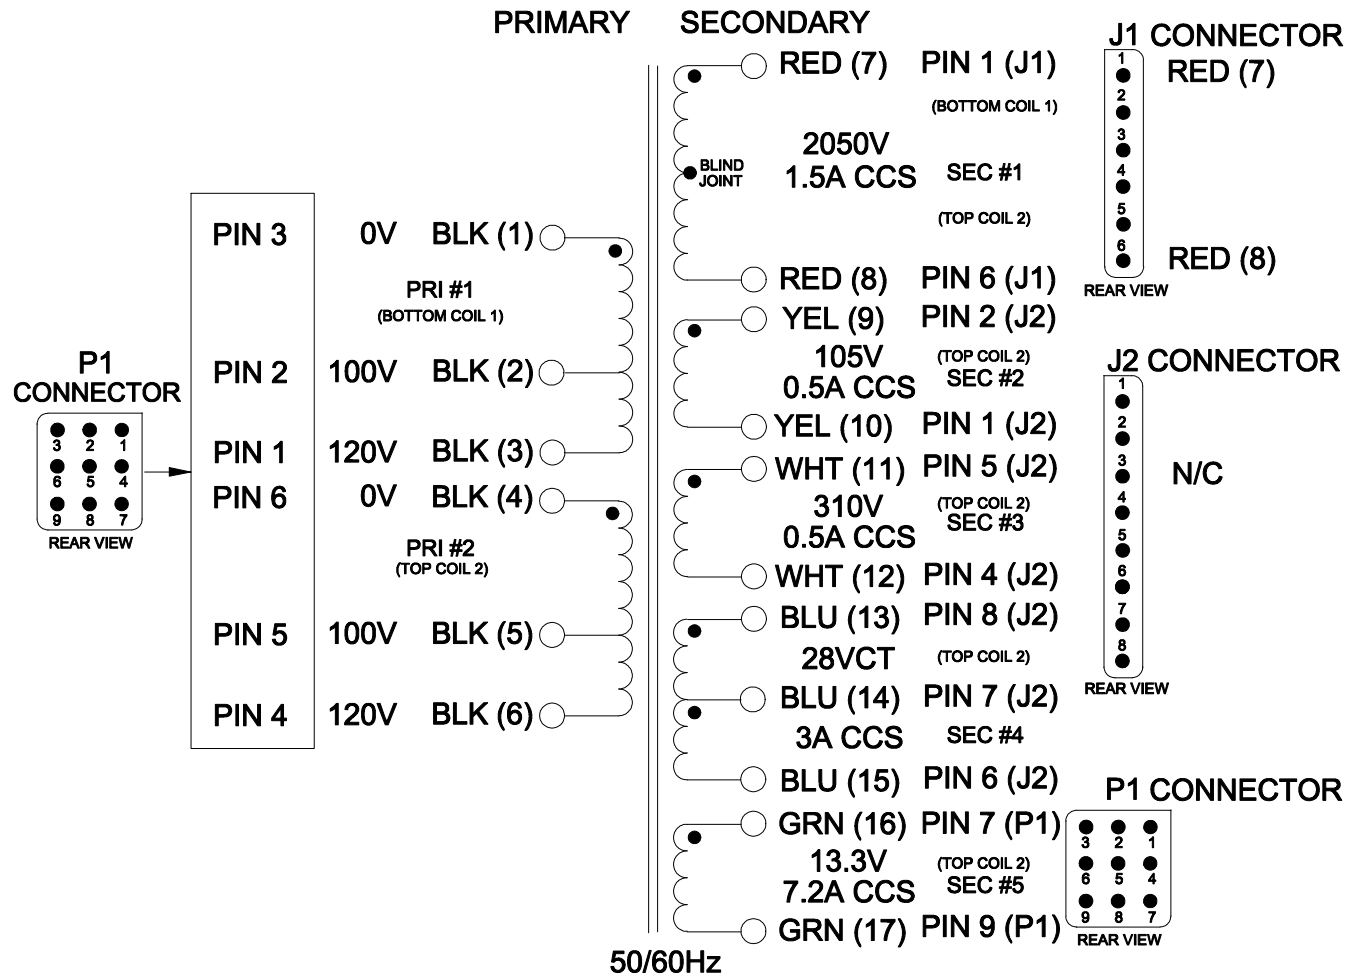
PRIMARY SECONDARY

P1 CONNECTOR
3 2 1
6 5 4
9 8 7
REAR VIEW

PIN 3 0V BLK (1)
PRI #1
(BOTTOM COIL 1)
PIN 2 100V BLK (2)
PIN 1 120V BLK (3)
PIN 6 0V BLK (4)
PRI #2
(TOP COIL 2)
PIN 5 100V BLK (5)
PIN 4 120V BLK (6)

RED (7) PIN 1 (J1)
(BOTTOM COIL 1)
BLIND JOINT
2050V
1.5A CCS
SEC #1
(TOP COIL 2)
RED (8) PIN 6 (J1)
YEL (9) PIN 2 (J2)
105V
0.5A CCS
(TOP COIL 2)
SEC #2
YEL (10) PIN 1 (J2)
WHT (11) PIN 5 (J2)
310V
0.5A CCS
(TOP COIL 2)
SEC #3
WHT (12) PIN 4 (J2)
BLU (13) PIN 8 (J2)
28VCT
(TOP COIL 2)
BLU (14) PIN 7 (J2)
3A CCS
SEC #4
BLU (15) PIN 6 (J2)
GRN (16) PIN 7 (P1)
13.3V
7.2A CCS
(TOP COIL 2)
SEC #5
GRN (17) PIN 9 (P1)
50/60Hz

J1 CONNECTOR
1 2 3 4 5 6
RED (7)
RED (8)
REAR VIEW

J2 CONNECTOR
1 2 3 4 5 6 7 8
N/C
REAR VIEW

P1 CONNECTOR
3 2 1
6 5 4
9 8 7
REAR VIEW